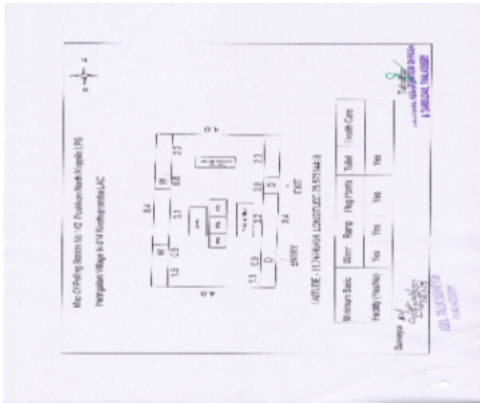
Map Of Polling Station No. 142 Puzhikkara North Kuppadi L.P.S.

Perinjanam Village in 074 Kodungallur LAC

N

8.4

W

1.5

0.5

3.1

W

0.5

2.7

4.0

4.0

1.5

0.9

D

2.0

2.2

0.9

D

2.3

8.4

ENTRY

EXIT

LATITUDE : 10.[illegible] LONGITUDE : 76.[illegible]

| Minimum Basic | Door | Ramp | Flag (Points) | Toilet | Health Care |
|---|---|---|---|---|---|
| Facility (Yes/No) | Yes | Yes | Yes | Yes | |

Surveyor

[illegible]

Tahsildar
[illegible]
KODUNGALLUR